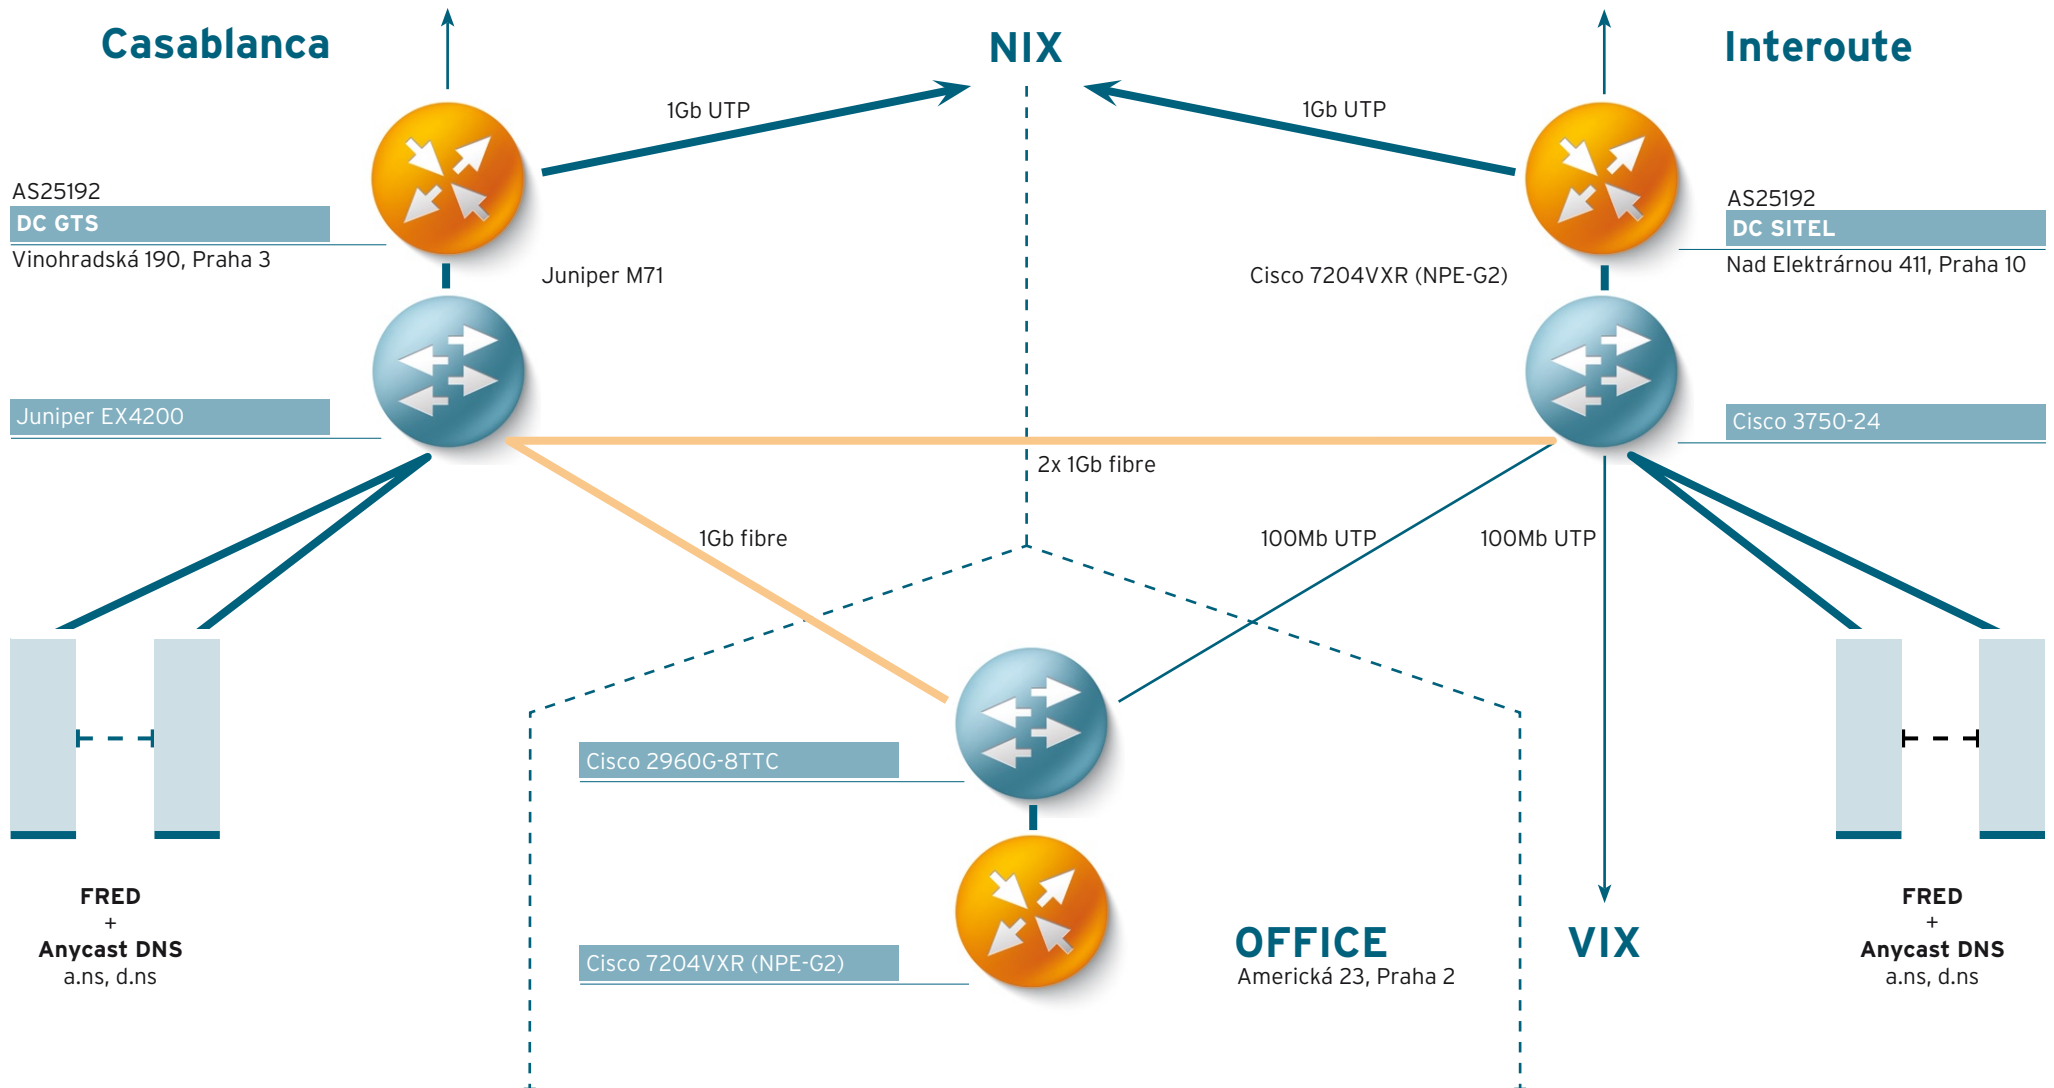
Casablanca

NIX

Interoute

1Gb UTP

1Gb UTP

AS25192
DC GTS
Vinohradská 190, Praha 3

Juniper M71

Cisco 7204VXR (NPE-G2)

AS25192
DC SITEL
Nad Elektrárnou 411, Praha 10

Juniper EX4200

Cisco 3750-24

2x 1Gb fibre

1Gb fibre

100Mb UTP

100Mb UTP

Cisco 2960G-8TTC

Cisco 7204VXR (NPE-G2)

OFFICE
Americká 23, Praha 2

VIX

FRED
+
Anycast DNS
a.ns, d.ns

FRED
+
Anycast DNS
a.ns, d.ns